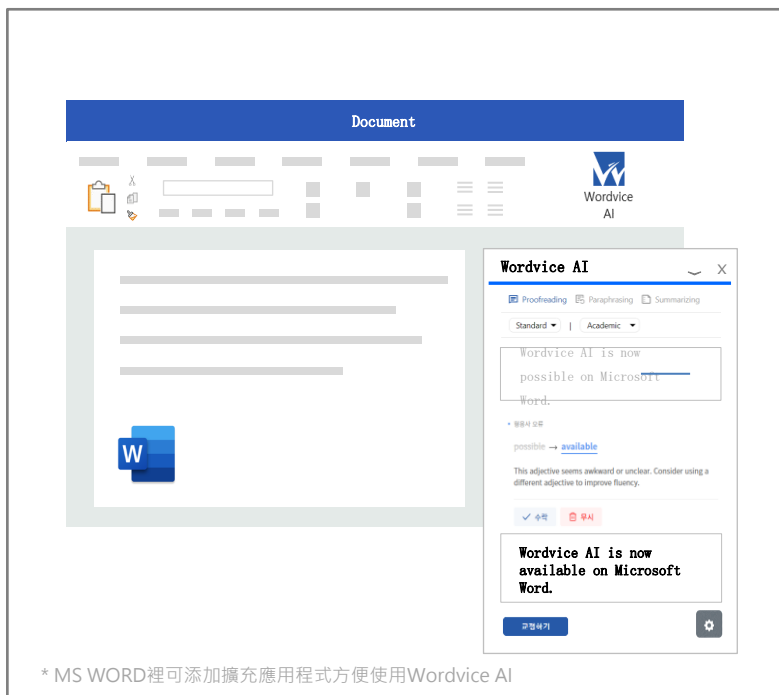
Document

Wordvice AI

W

Wordvice AI

Proofreading Paraphrasing Summarizing

Standard | Academic

Wordvice AI is now possible on Microsoft Word.

• 형용사 오류

possible → available

This adjective seems awkward or unclear. Consider using a different adjective to improve fluency.

✓ 수락 무시

Wordvice AI is now available on Microsoft Word.

교정하기

* MS WORD裡可添加擴充應用程式方便使用Wordvice AI